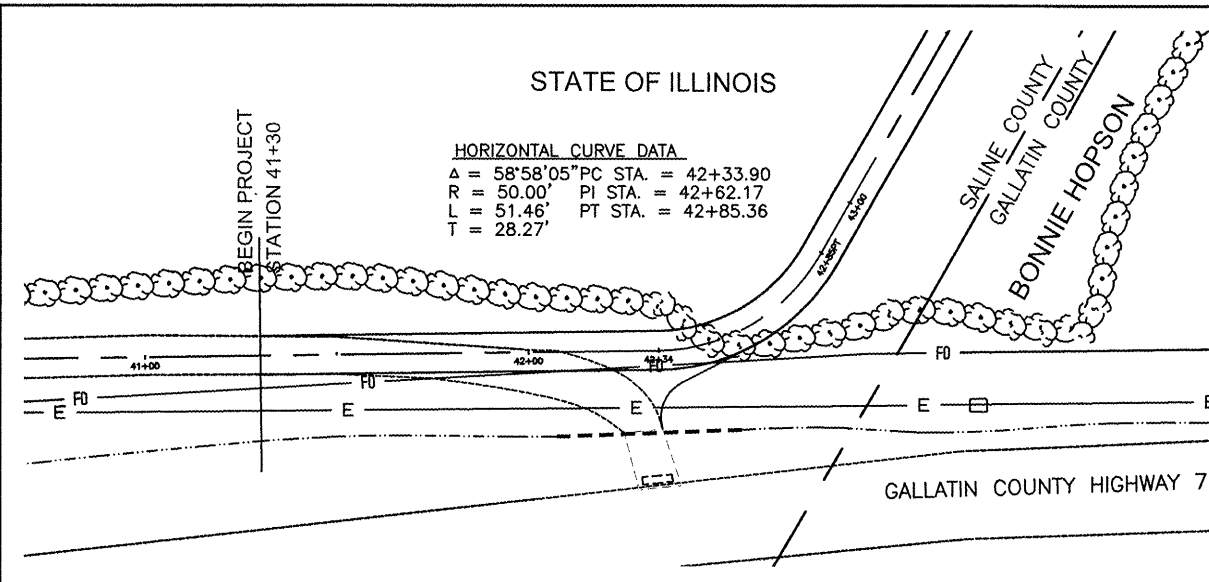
STATE OF ILLINOIS

BEGIN PROJECT
STATION 41+30

HORIZONTAL CURVE DATA
$\Delta$ = 58°58'05" PC STA. = 42+33.90
R = 50.00' PI STA. = 42+62.17
L = 51.46' PT STA. = 42+85.36
T = 28.27'

SALINE COUNTY
GALLATIN COUNTY

BONNIE HOPSON

42+85PT
43+00

41+00
42+00
42+34

FO
FO
FO
E
E
E
E
E

GALLATIN COUNTY HIGHWAY 7